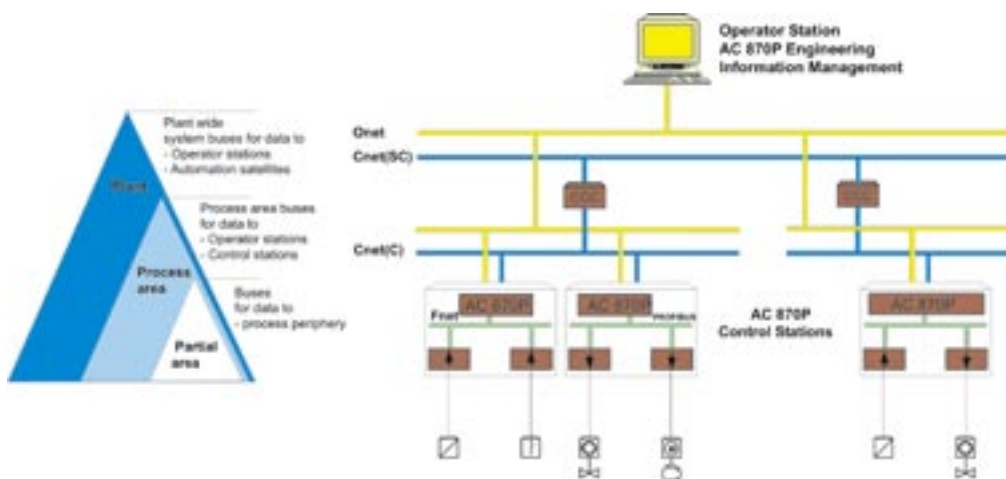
Plant wide
system buses for data to
- Operator stations
- Automation satellites

Plant

Process area buses
for data to
- Operator stations
- Control stations

Process
area

Buses
for data to
- process periphery

Partial
area

Operator Station
AC 870P Engineering
Information Management

Onet

Cnet(SC)

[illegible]

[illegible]

Cnet(C)

AC 870P

Fnet

AC 870P

PROFIBUS

AC 870P
Control Stations

AC 870P